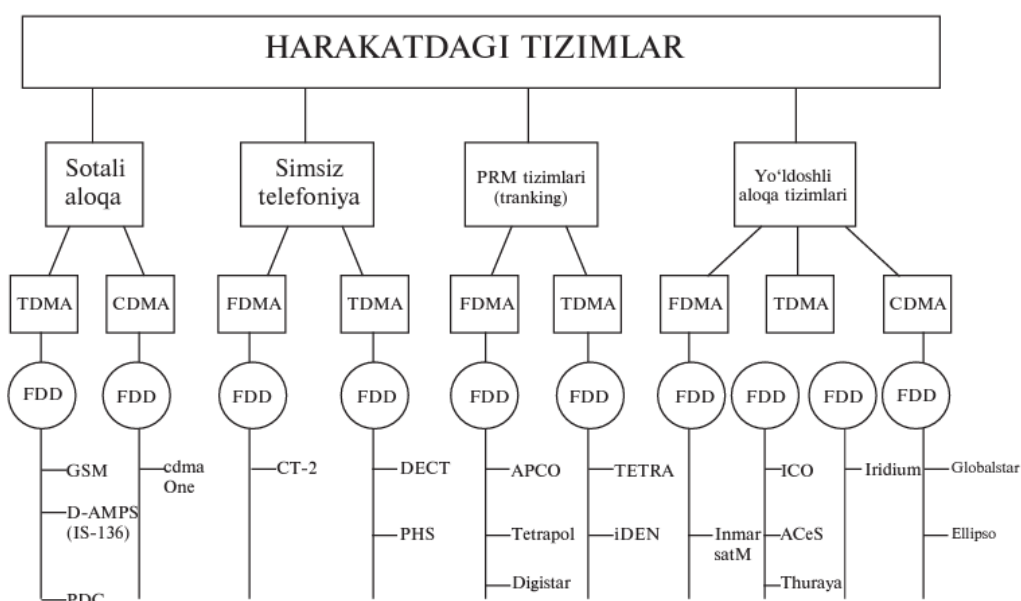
HARAKATDAGI TIZIMLAR

Sotali aloqa

Simsiz telefoniya

PRM tizimlari (tranking)

Yo'ldoshli aloqa tizimlari

TDMA

CDMA

FDMA

TDMA

FDMA

TDMA

FDMA

TDMA

CDMA

FDD

FDD

FDD

FDD

FDD

FDD

FDD

FDD

FDD

FDD

GSM

D-AMPS (IS-136)

PDC

cdma One

CT-2

DECT

PHS

APCO

Tetrapol

Digistar

TETRA

iDEN

Inmar satM

ICO

ACeS

Thuraya

Iridium

Globalstar

Ellipso